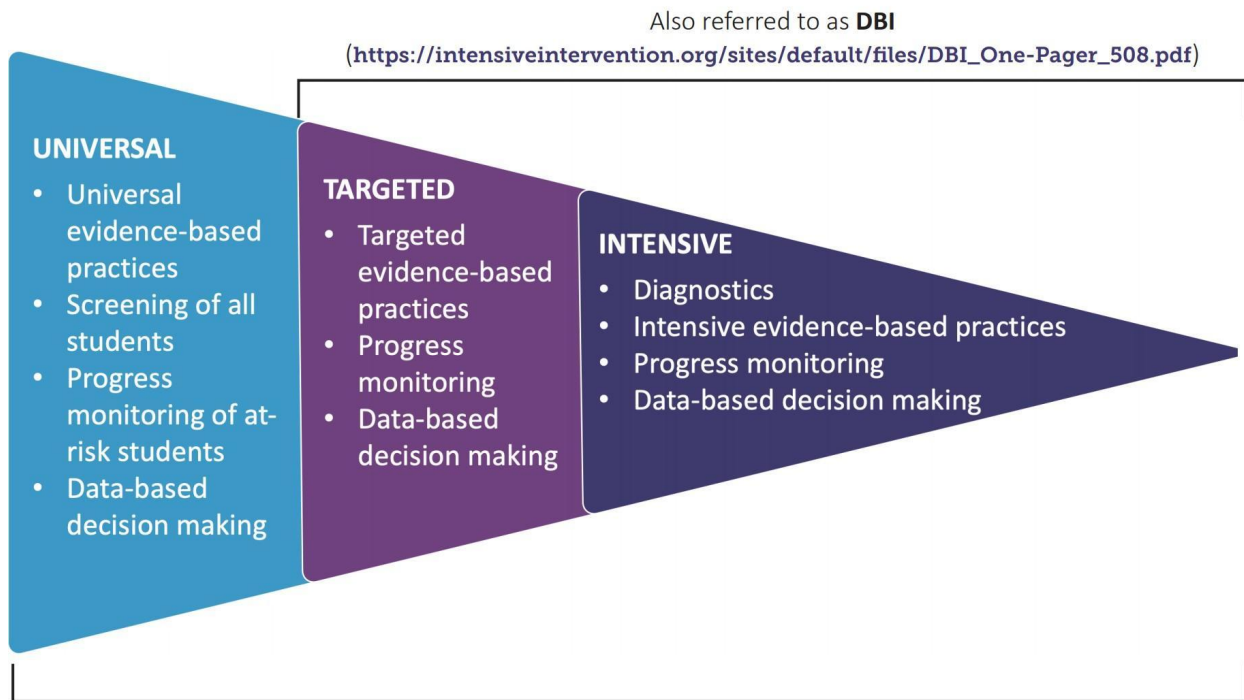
Also referred to as **DBI**
(https://intensiveintervention.org/sites/default/files/DBI_One-Pager_508.pdf)

UNIVERSAL
- Universal evidence-based practices
- Screening of all students
- Progress monitoring of at-risk students
- Data-based decision making

TARGETED
- Targeted evidence-based practices
- Progress monitoring
- Data-based decision making

INTENSIVE
- Diagnostics
- Intensive evidence-based practices
- Progress monitoring
- Data-based decision making